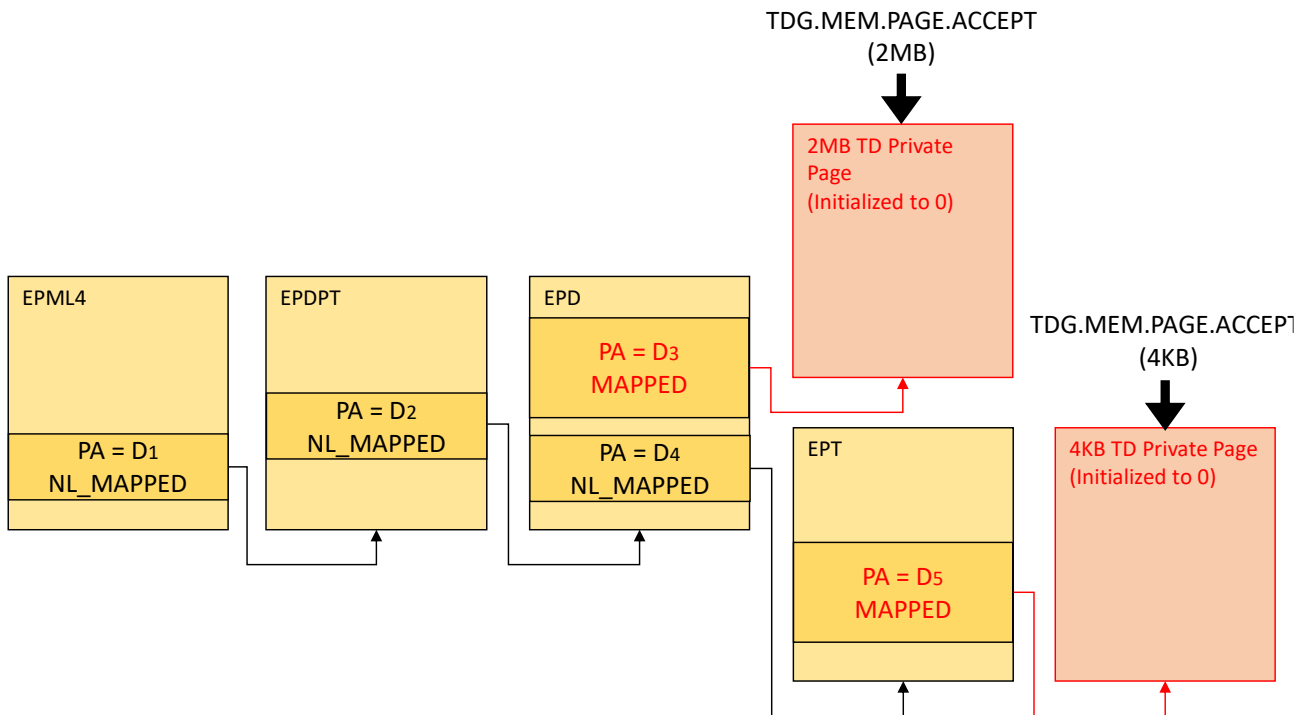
TDG.MEM.PAGE.ACCEPT
(2MB)

2MB TD Private Page
(Initialized to 0)

EPML4

PA = D1
NL_MAPPED

EPDPT

PA = D2
NL_MAPPED

EPD

PA = D3
MAPPED

PA = D4
NL_MAPPED

TDG.MEM.PAGE.ACCEPT
(4KB)

EPT

PA = D5
MAPPED

4KB TD Private Page
(Initialized to 0)